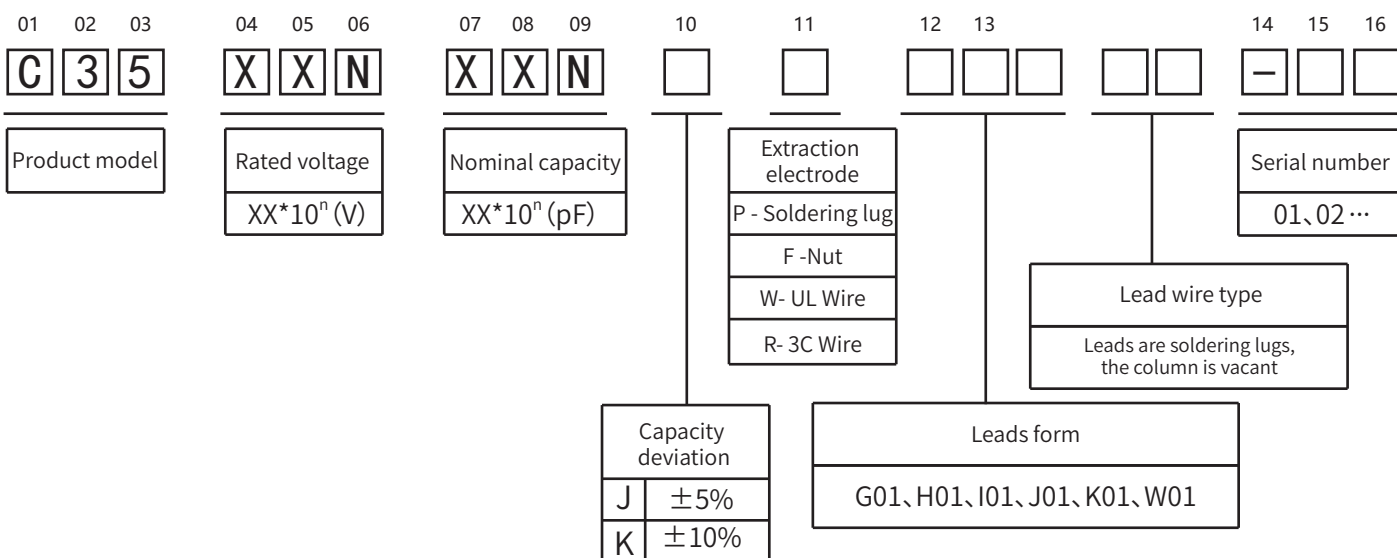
01 02 03 04 05 06 07 08 09 10 11 12 13 14 15 16

C 3 5 X X N X X N –

Product model

Rated voltage
XX*$10^n$(V)

Nominal capacity
XX*$10^n$(pF)

Extraction electrode
P - Soldering lug
F -Nut
W- UL Wire
R- 3C Wire

Serial number
01、02…

Lead wire type
Leads are soldering lugs, the column is vacant

Capacity deviation
| J | ±5% |
|---|---|
| K | ±10% |

Leads form
G01、H01、I01、J01、K01、W01